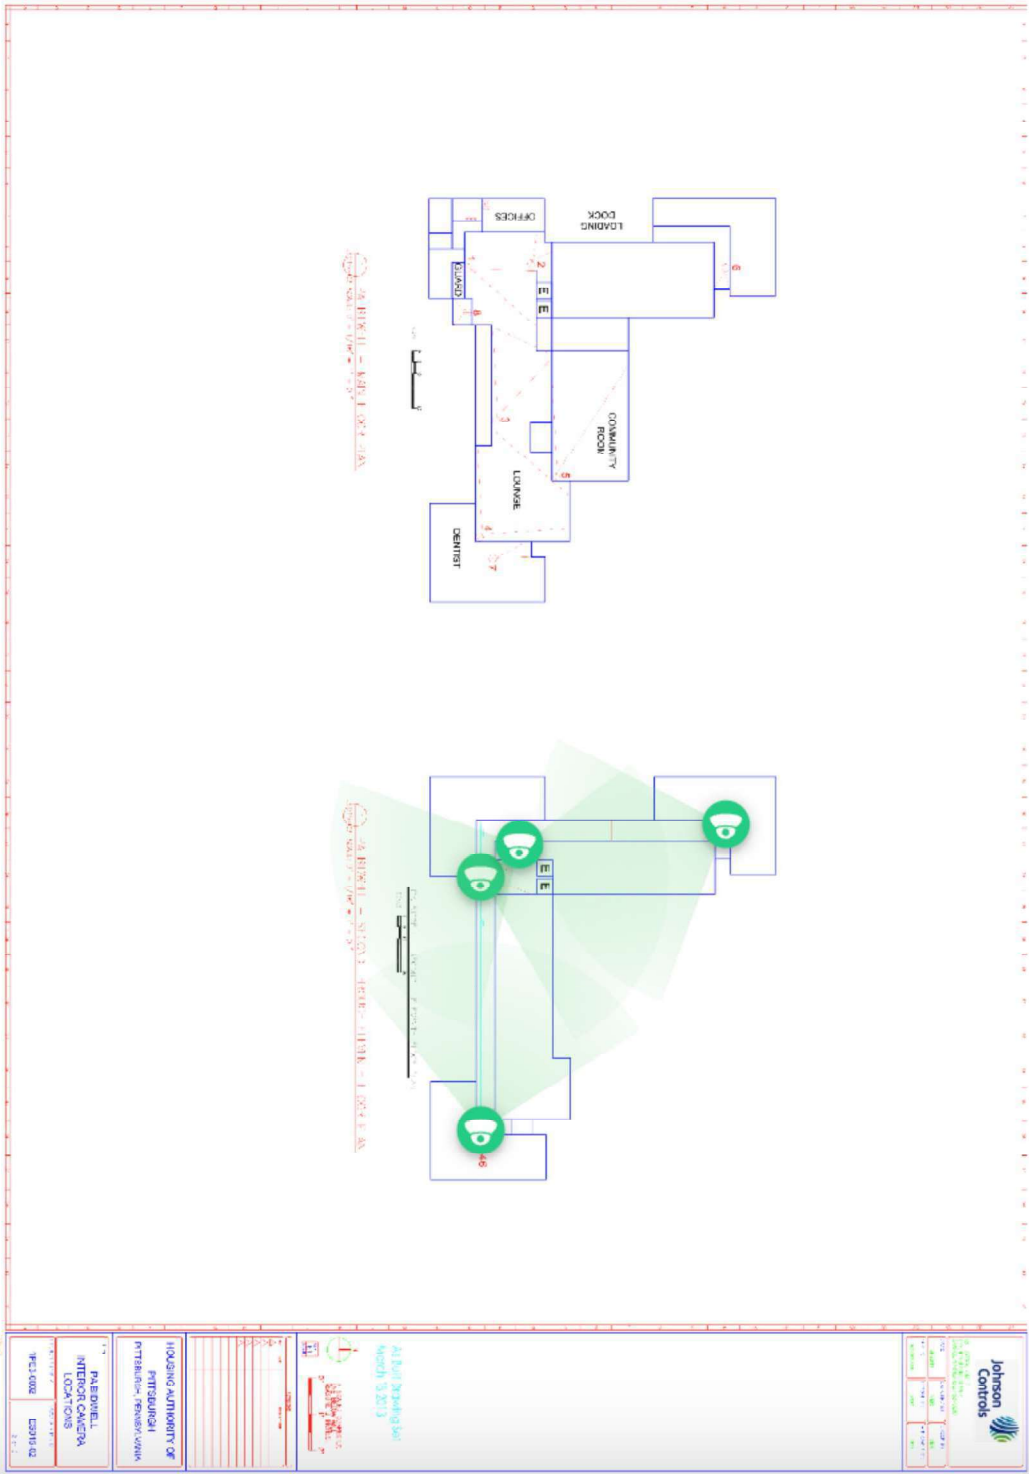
OFFICES

LOADING DOCK

GUARD

E

E

COMMUNITY ROOM

LOUNGE

DENTIST

2

6

8

5

4

7

E

E

46

As Built Drawings
March 15, 2013

HOUSING AUTHORITY OF PITTSBURGH
PITTSBURGH, PENNSYLVANIA

PAGE DWELL
INTERIOR CAMERA
LOCATIONS

1PS3-0002

C30115-02

Johnson Controls